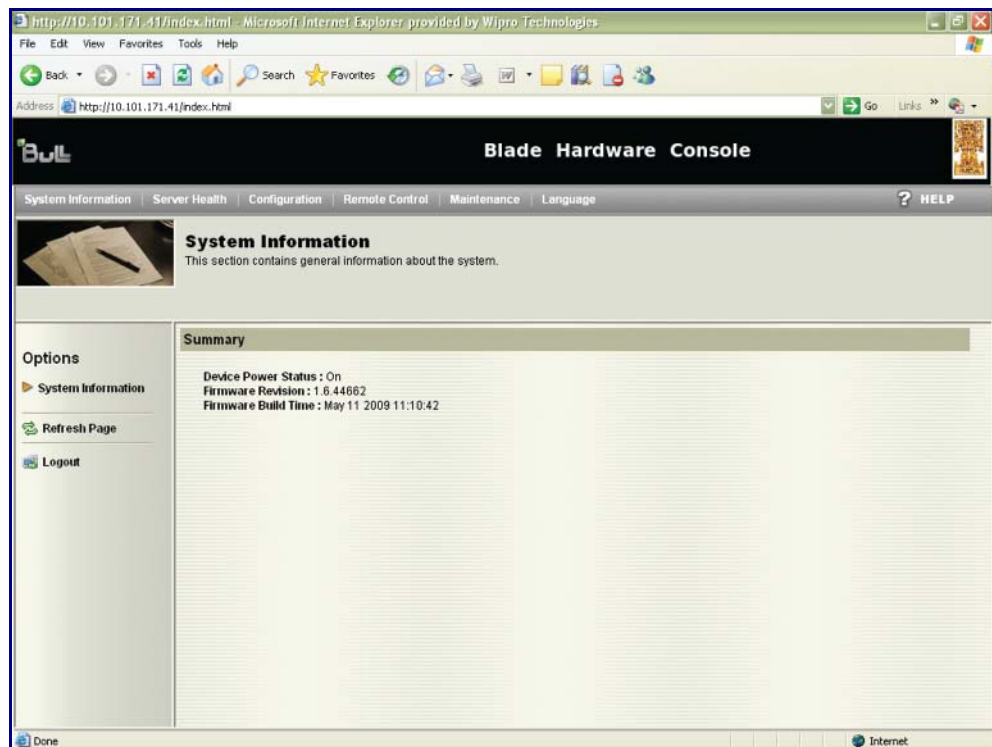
http://10.101.171.41/index.html - Microsoft Internet Explorer provided by Wipro Technologies

File Edit View Favorites Tools Help

Back Search Favorites

Address http://10.101.171.41/index.html Go Links »

BULL

Blade Hardware Console

System Information | Server Health | Configuration | Remote Control | Maintenance | Language

? HELP

System Information
This section contains general information about the system.

Options

System Information

Refresh Page

Logout

Summary

Device Power Status : On
Firmware Revision : 1.6.44662
Firmware Build Time : May 11 2009 11:10:42

Done

Internet